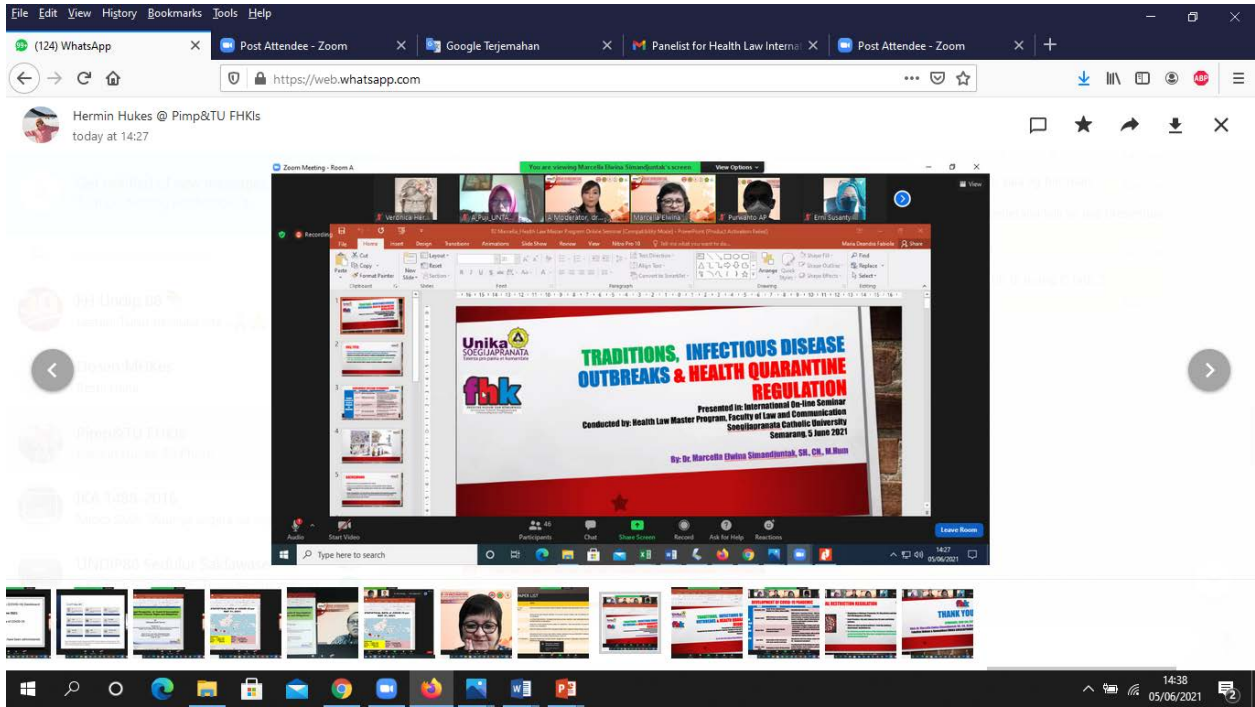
File Edit View History Bookmarks Tools Help

(124) WhatsApp | Post Attendee - Zoom | Google Terjemahan | Panelist for Health Law Internat | Post Attendee - Zoom

https://web.whatsapp.com

Hermin Hukes @ Pimp&TU FHKls
today at 14:27

Zoom Meeting - Room A
You are viewing Marcella Elwina Simandjuntak's screen | View Options

Veronice Her... | A_Pol_UNTA... | Moderator, dr... | Marcella Elwina | Purwanto AP | Erni Susanty...

Recording

TRADITIONS, INFECTIOUS DISEASE OUTBREAKS & HEALTH QUARANTINE REGULATION

Unika SOEGIJAPRANATA

fhk

Presented in: International On-line Seminar
Conducted by: Health Law Master Program, Faculty of Law and Communication
Soegijapranata Catholic University
Semarang, 5 June 2021

By: Dr. Marcella Elwina Simandjuntak, SH., CN., M.Hum

Audio | Start Video | Participants 46 | Chat | Share Screen | Record | Ask for Help | Reactions | Leave Room

Type here to search

14:27 05/06/2021

THANK YOU

14:38 05/06/2021